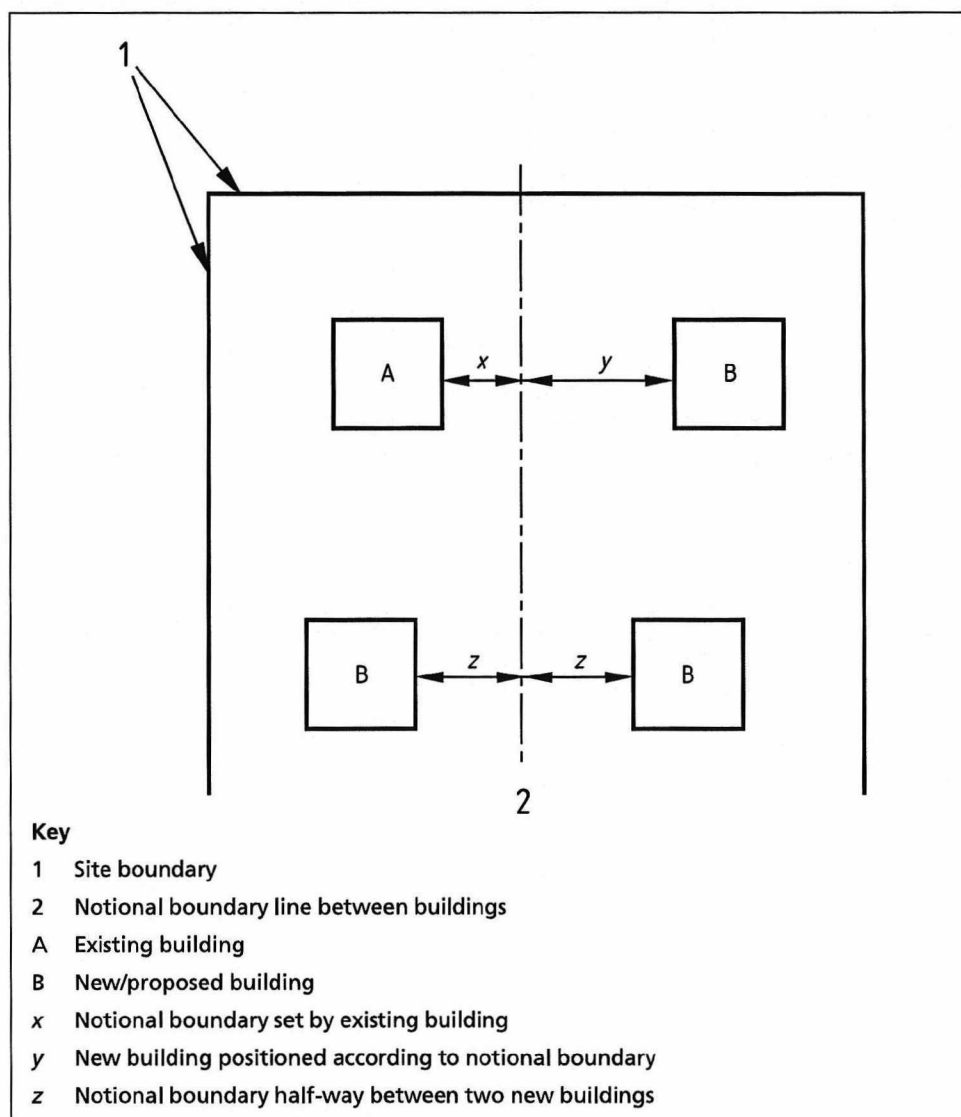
1

A

$x$

$y$

B

B

$z$

$z$

B

2

**Key**

1 Site boundary

2 Notional boundary line between buildings

A Existing building

B New/proposed building

$x$ Notional boundary set by existing building

$y$ New building positioned according to notional boundary

$z$ Notional boundary half-way between two new buildings